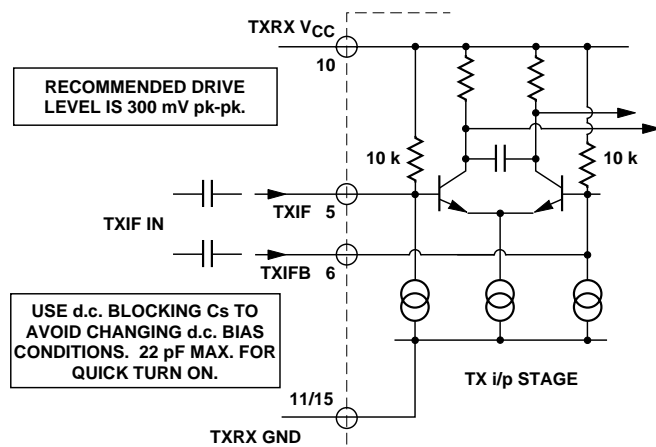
TXRX $V_{CC}$

10

RECOMMENDED DRIVE LEVEL IS 300 mV pk-pk.

10 k

10 k

TXIF IN

TXIF 5

TXIFB 6

USE d.c. BLOCKING Cs TO AVOID CHANGING d.c. BIAS CONDITIONS. 22 pF MAX. FOR QUICK TURN ON.

TX i/p STAGE

11/15

TXRX GND